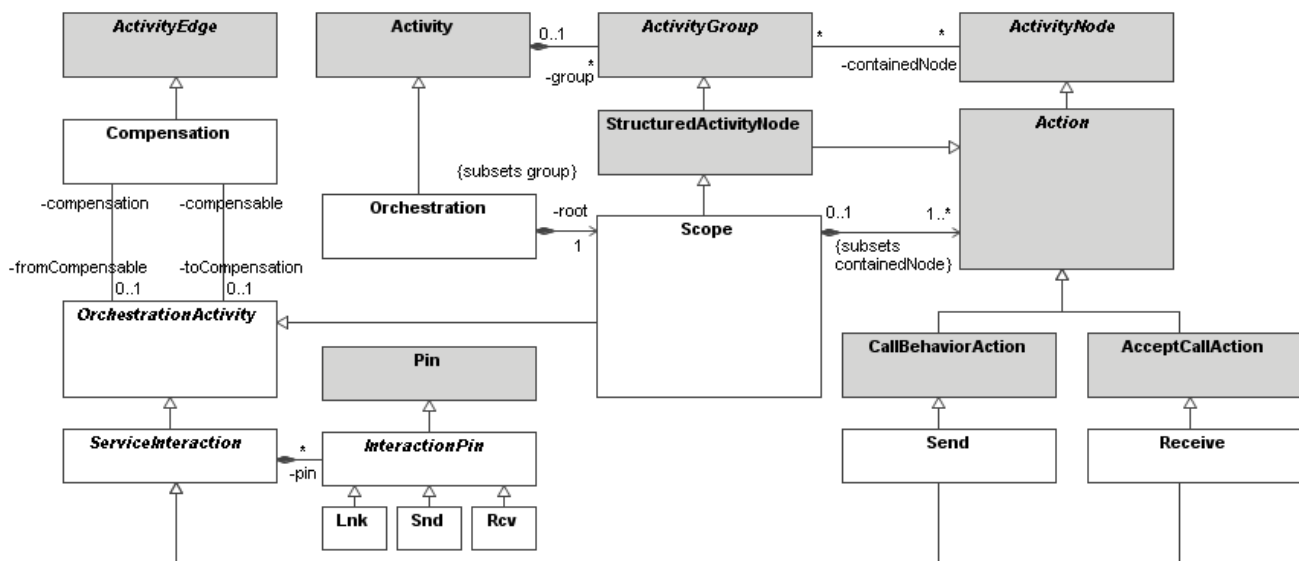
ActivityEdge

Activity

0..1

ActivityGroup

*

*

ActivityNode

*
-group

-containedNode

Compensation

StructuredActivityNode

Action

{subsets group}

-compensation

-compensable

Orchestration

-root

0..1

1..*

Scope

1

{subsets containedNode}

-fromCompensable

-toCompensation

0..1

0..1

OrchestrationActivity

Pin

CallBehaviorAction

AcceptCallAction

ServiceInteraction

*
-pin

InteractionPin

Send

Receive

Lnk

Snd

Rcv